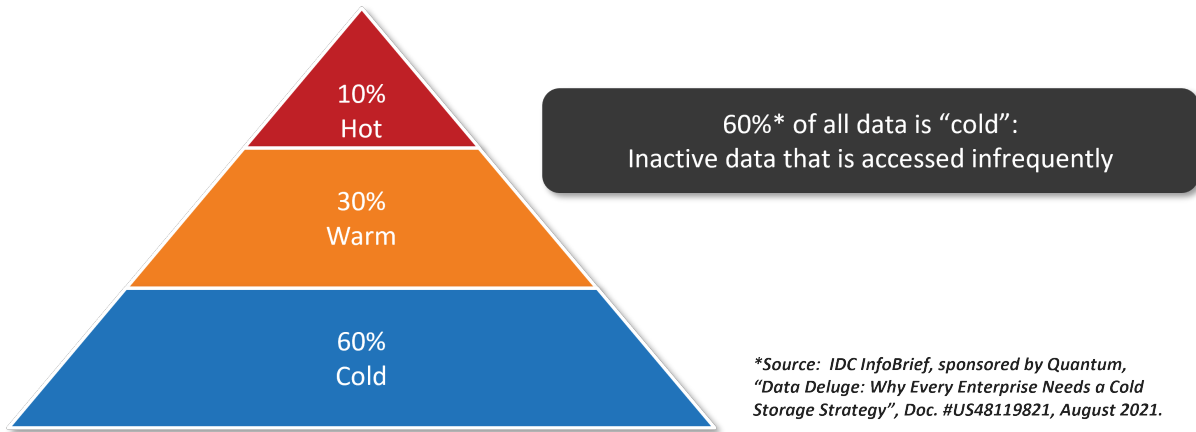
10%
Hot

30%
Warm

60%
Cold

60%* of all data is “cold”:
Inactive data that is accessed infrequently

*Source: IDC InfoBrief, sponsored by Quantum, “Data Deluge: Why Every Enterprise Needs a Cold Storage Strategy”, Doc. #US48119821, August 2021.